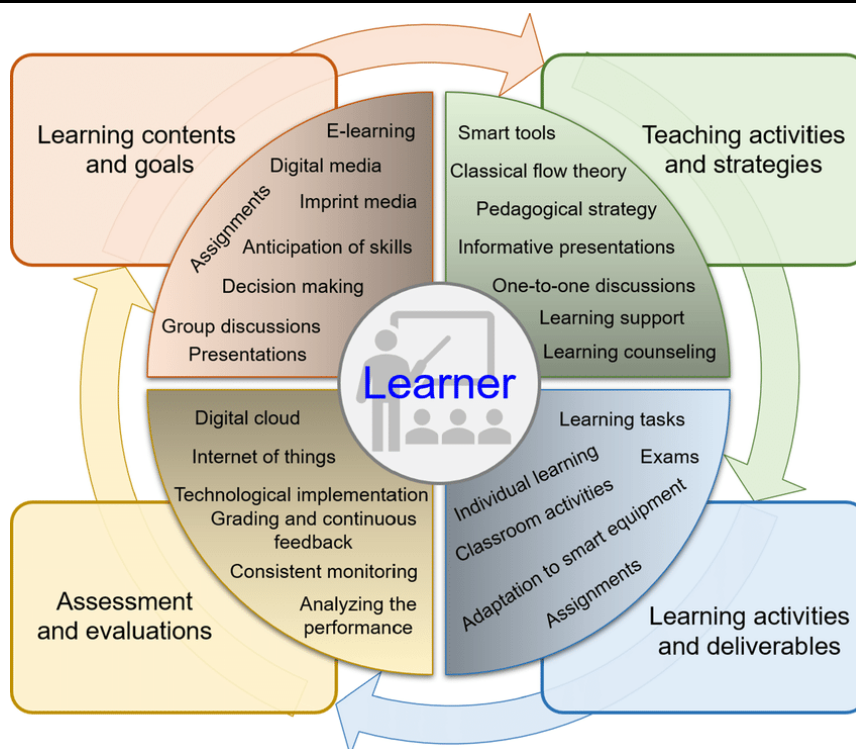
Learning contents and goals

E-learning
Digital media
Assignments
Imprint media
Anticipation of skills
Decision making
Group discussions
Presentations

Teaching activities and strategies

Smart tools
Classical flow theory
Pedagogical strategy
Informative presentations
One-to-one discussions
Learning support
Learning counseling

Learner

Digital cloud
Internet of things
Technological implementation
Grading and continuous feedback
Consistent monitoring
Analyzing the performance

Assessment and evaluations

Learning tasks
Exams
Individual learning
Classroom activities
Adaptation to smart equipment
Assignments

Learning activities and deliverables